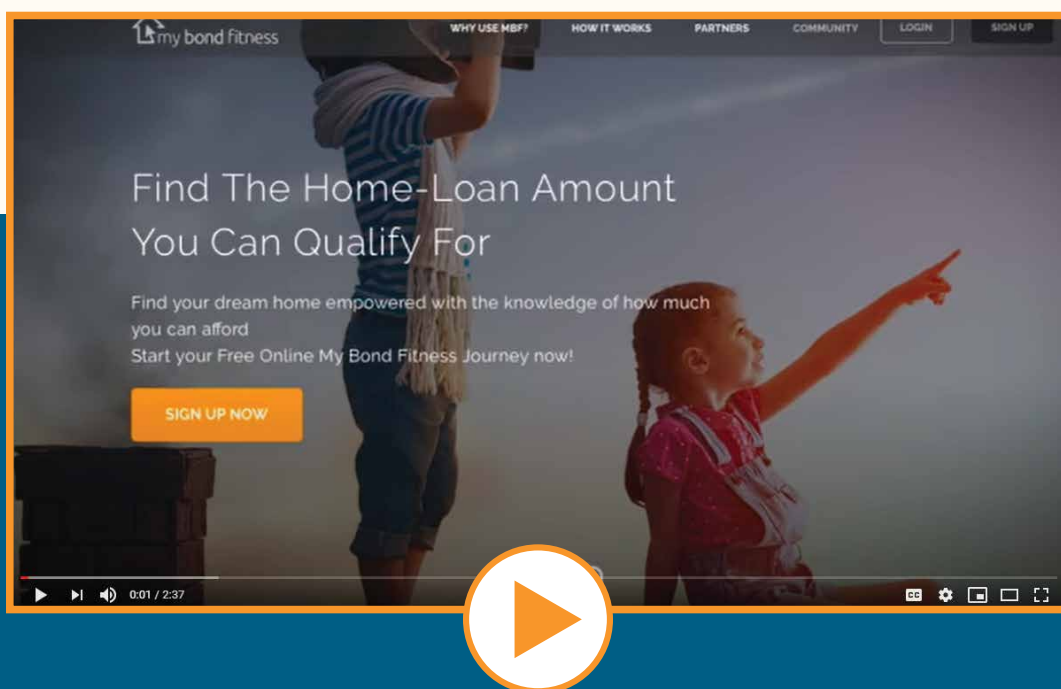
my bond fitness

WHY USE MBF? HOW IT WORKS PARTNERS COMMUNITY LOGIN SIGN UP

Find The Home-Loan Amount You Can Qualify For

Find your dream home empowered with the knowledge of how much you can afford
Start your Free Online My Bond Fitness Journey now!

SIGN UP NOW

0:01 / 2:37